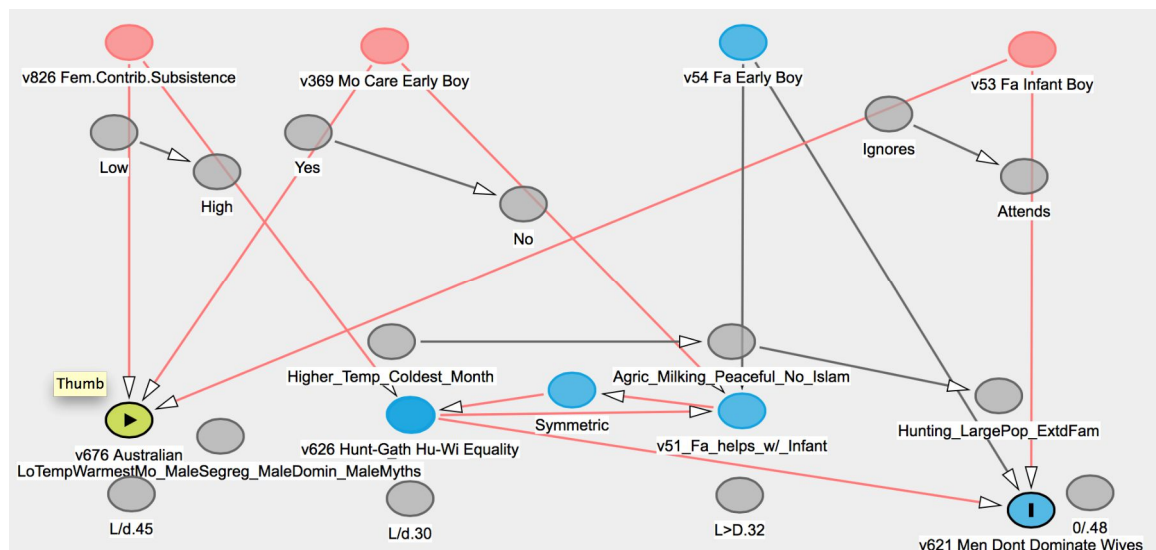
v826 Fem.Contrib.Subsistence

v369 Mo Care Early Boy

v54 Fa Early Boy

v53 Fa Infant Boy

Low

High

Yes

No

Ignores

Attends

Higher_Temp_Coldest_Month

Agric_Milking_Peaceful_No_Islam

Thumb

Symmetric

Hunting_LargePop_ExtdFam

v676 Australian LoTempWarmestMo_MaleSegreg_MaleDomin_MaleMyths

v626 Hunt-Gath Hu-Wi Equality

v51_Fa_helps_w/_Infant

L/d.45

L/d.30

L>D.32

0/.48

v621 Men Dont Dominate Wives